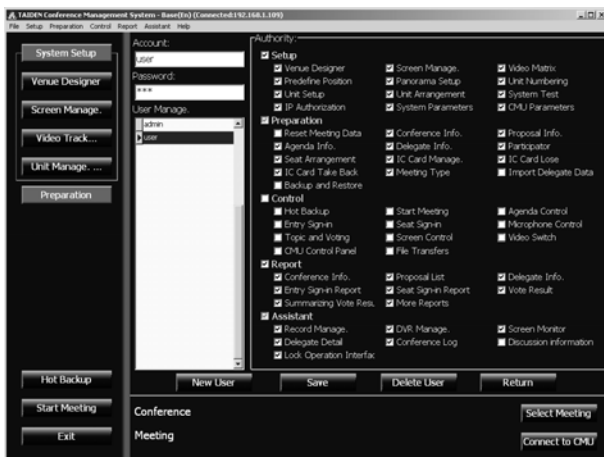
TAIDEN Conference Management System - Base(En) (Connected:192.168.1.109)

File Setup Preparation Control Report Assistant Help

System Setup
Venue Designer
Screen Manage.
Video Track...
Unit Manage. ...
Preparation

Account:
user
Password:
***
User Manage.
admin
user

Authority:
Setup
Venue Designer
Screen Manage.
Video Matrix
Predefine Position
Panorama Setup
Unit Numbering
Unit Setup
Unit Arrangement
System Test
IP Authorization
System Parameters
CMU Parameters
Preparation
Reset Meeting Data
Conference Info.
Proposal Info.
Agenda Info.
Delegate Info.
Participator
Seat Arrangement
IC Card Manage.
IC Card Lose
IC Card Take Back
Meeting Type
Import Delegate Data
Backup and Restore
Control
Hot Backup
Start Meeting
Agenda Control
Entry Sign-in
Seat Sign-in
Microphone Control
Topic and Voting
Screen Control
Video Switch
CMU Control Panel
File Transfers
Report
Conference Info.
Proposal List
Delegate Info.
Entry Sign-in Report
Seat Sign-in Report
Vote Result
Summarizing Vote Resu.
More Reports
Assistant
Record Manage.
DVR Manage.
Screen Monitor
Delegate Detail
Conference Log
Discussion information
Lock Operation Interfac

Hot Backup
Start Meeting
Exit

New User
Save
Delete User
Return

Conference
Meeting
Select Meeting
Connect to CMU